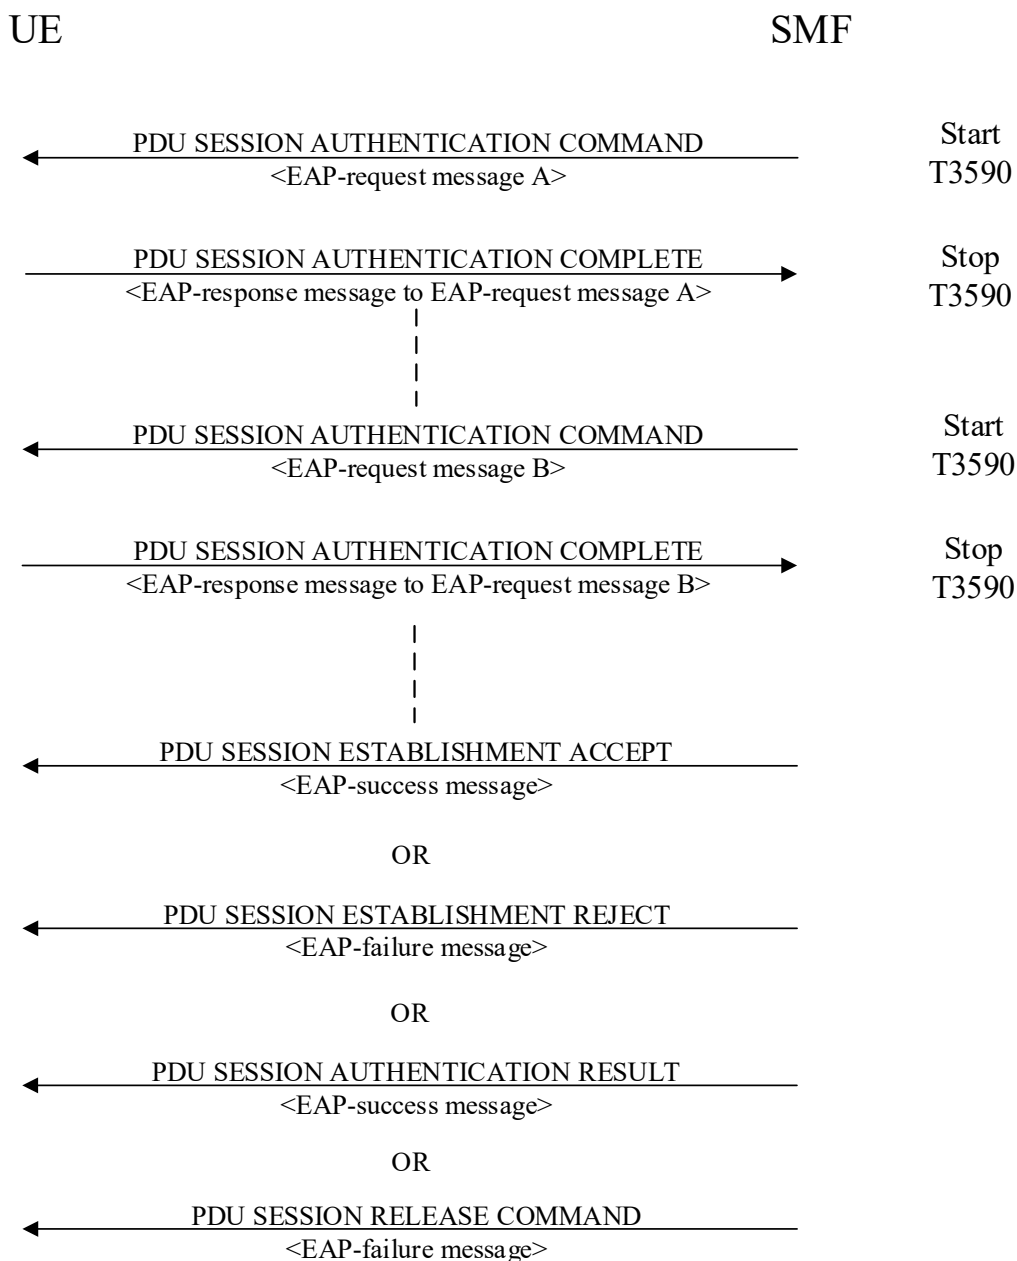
UE

SMF

PDU SESSION AUTHENTICATION COMMAND
<EAP-request message A>

Start
T3590

PDU SESSION AUTHENTICATION COMPLETE
<EAP-response message to EAP-request message A>

Stop
T3590

PDU SESSION AUTHENTICATION COMMAND
<EAP-request message B>

Start
T3590

PDU SESSION AUTHENTICATION COMPLETE
<EAP-response message to EAP-request message B>

Stop
T3590

PDU SESSION ESTABLISHMENT ACCEPT
<EAP-success message>

OR

PDU SESSION ESTABLISHMENT REJECT
<EAP-failure message>

OR

PDU SESSION AUTHENTICATION RESULT
<EAP-success message>

OR

PDU SESSION RELEASE COMMAND
<EAP-failure message>